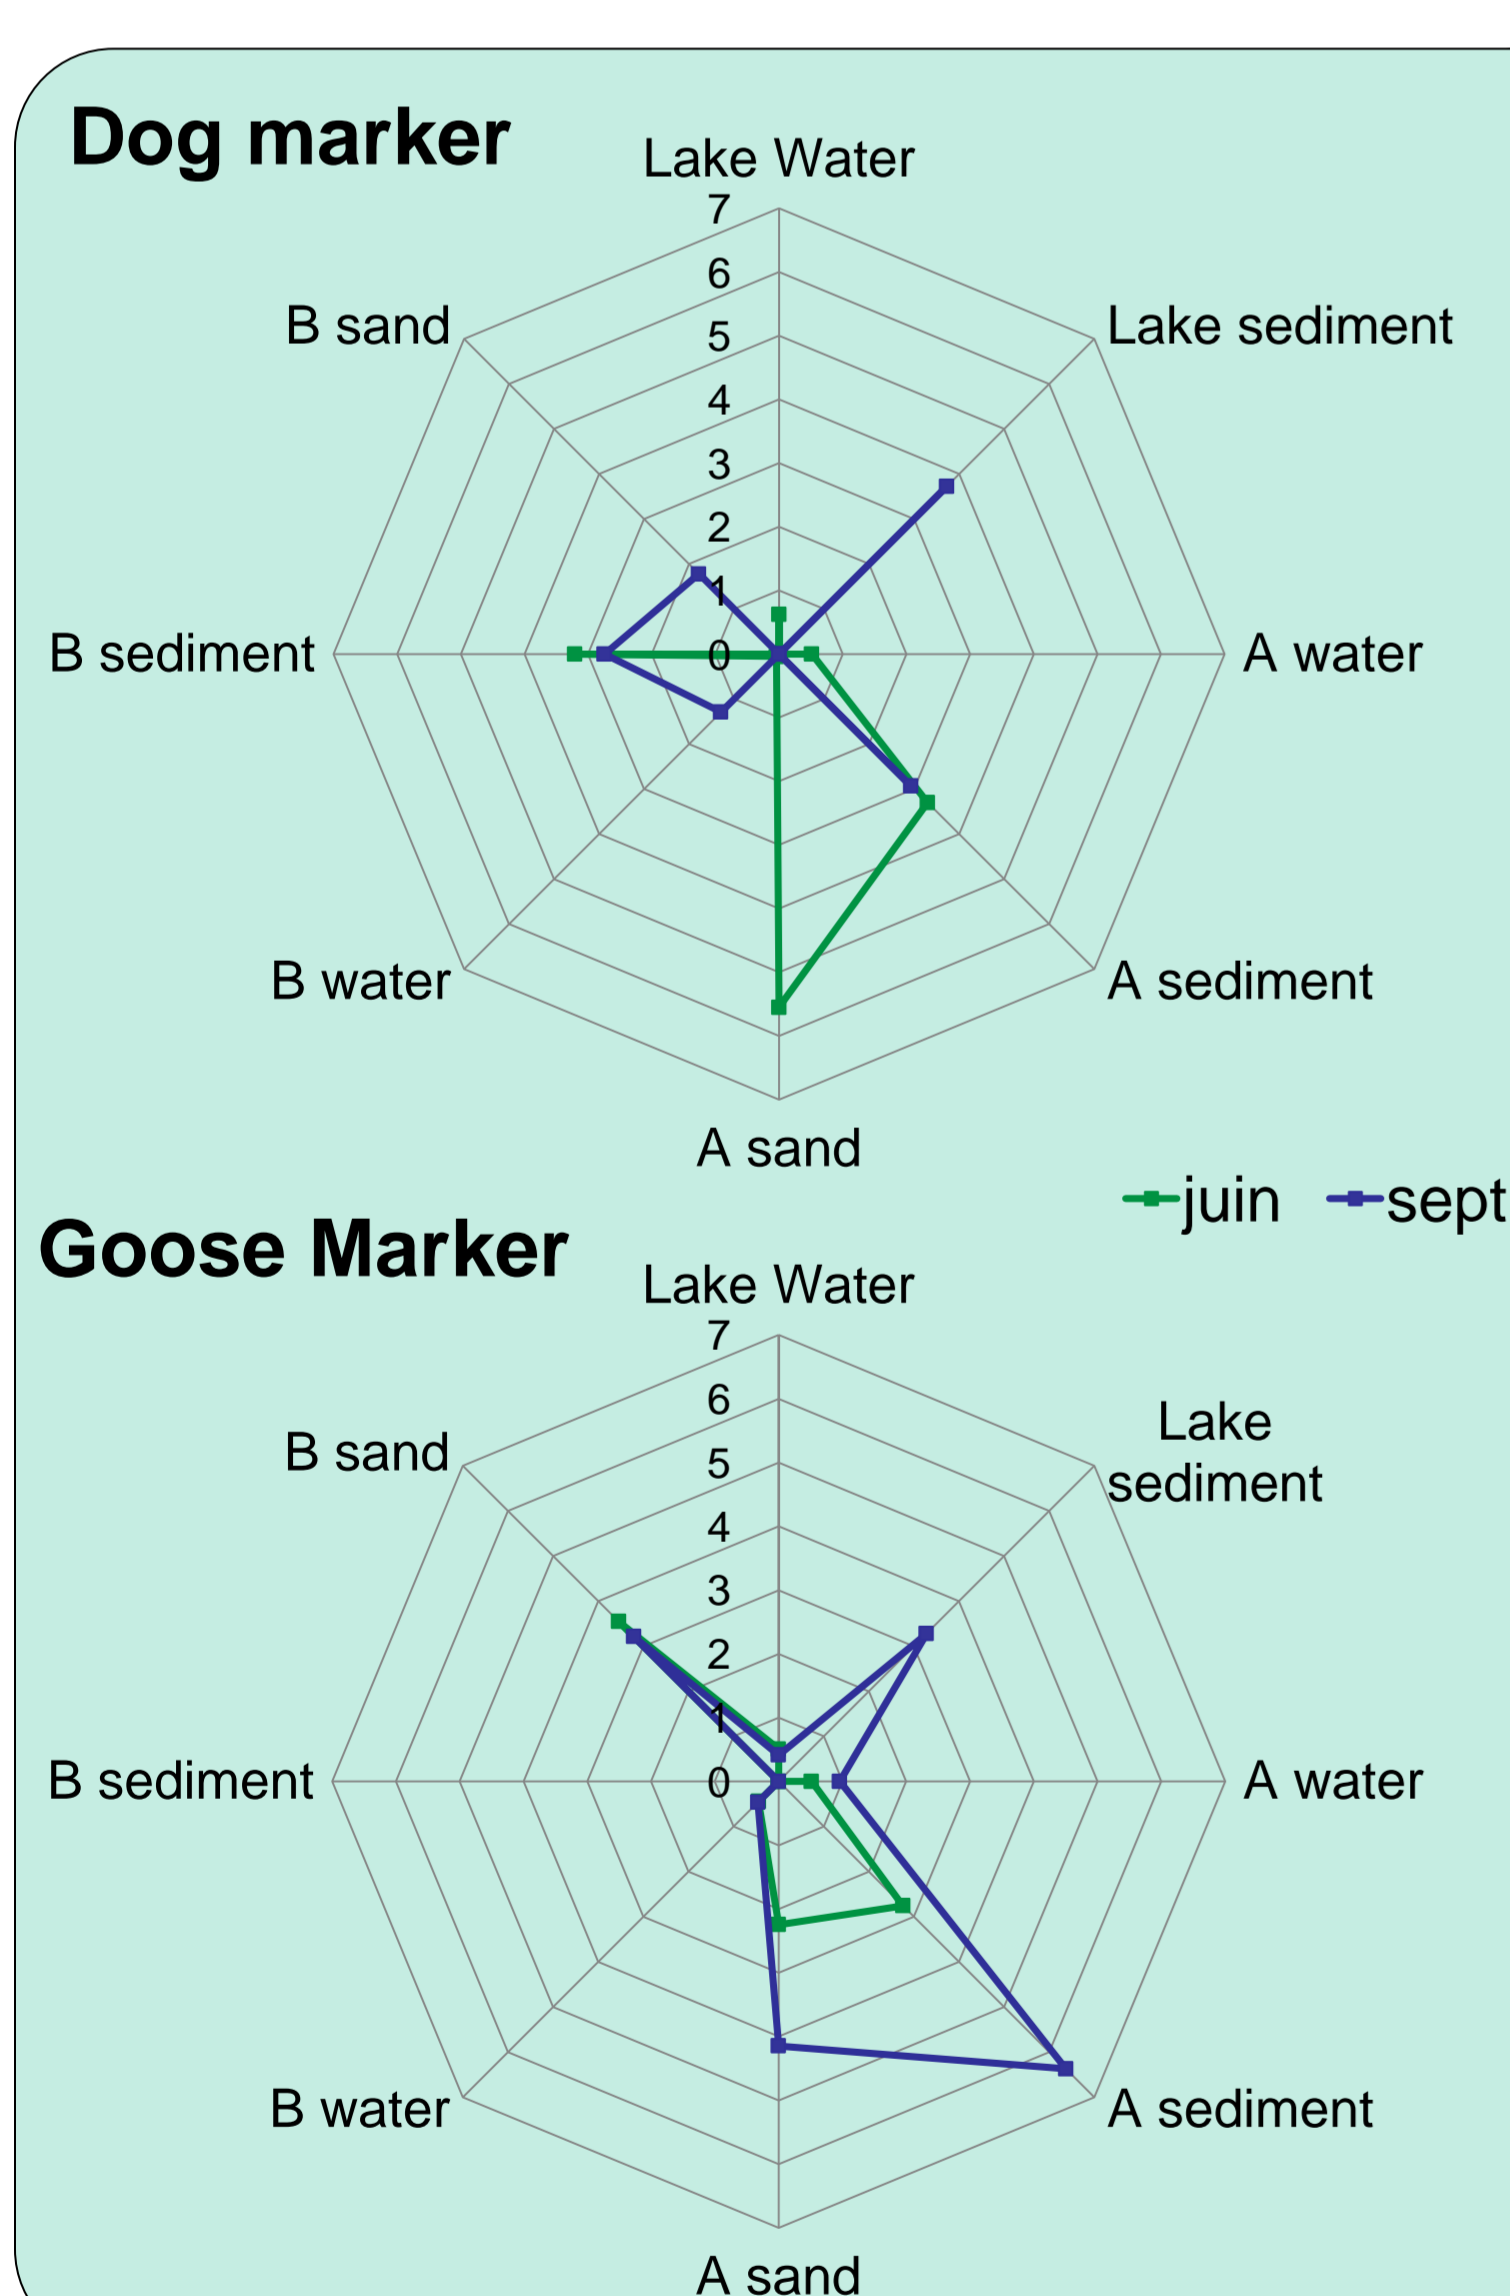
Dog marker

Lake Water
7
6
5
4
3
2
1
0
Lake sediment
A water
A sediment
A sand
B water
B sediment
B sand

juin sept

Goose Marker

Lake Water
7
6
5
4
3
2
1
0
Lake sediment
A water
A sediment
A sand
B water
B sediment
B sand